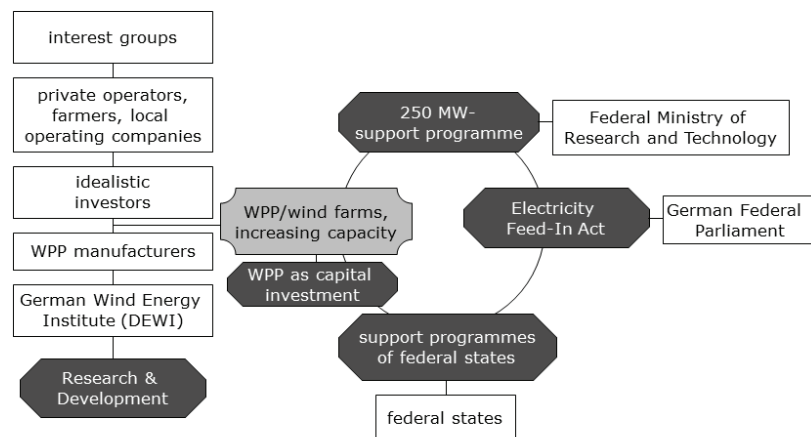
interest groups

private operators, farmers, local operating companies

idealistic investors

WPP manufacturers

German Wind Energy Institute (DEWI)

Research & Development

250 MW-support programme

Federal Ministry of Research and Technology

WPP/wind farms, increasing capacity

WPP as capital investment

Electricity Feed-In Act

German Federal Parliament

support programmes of federal states

federal states